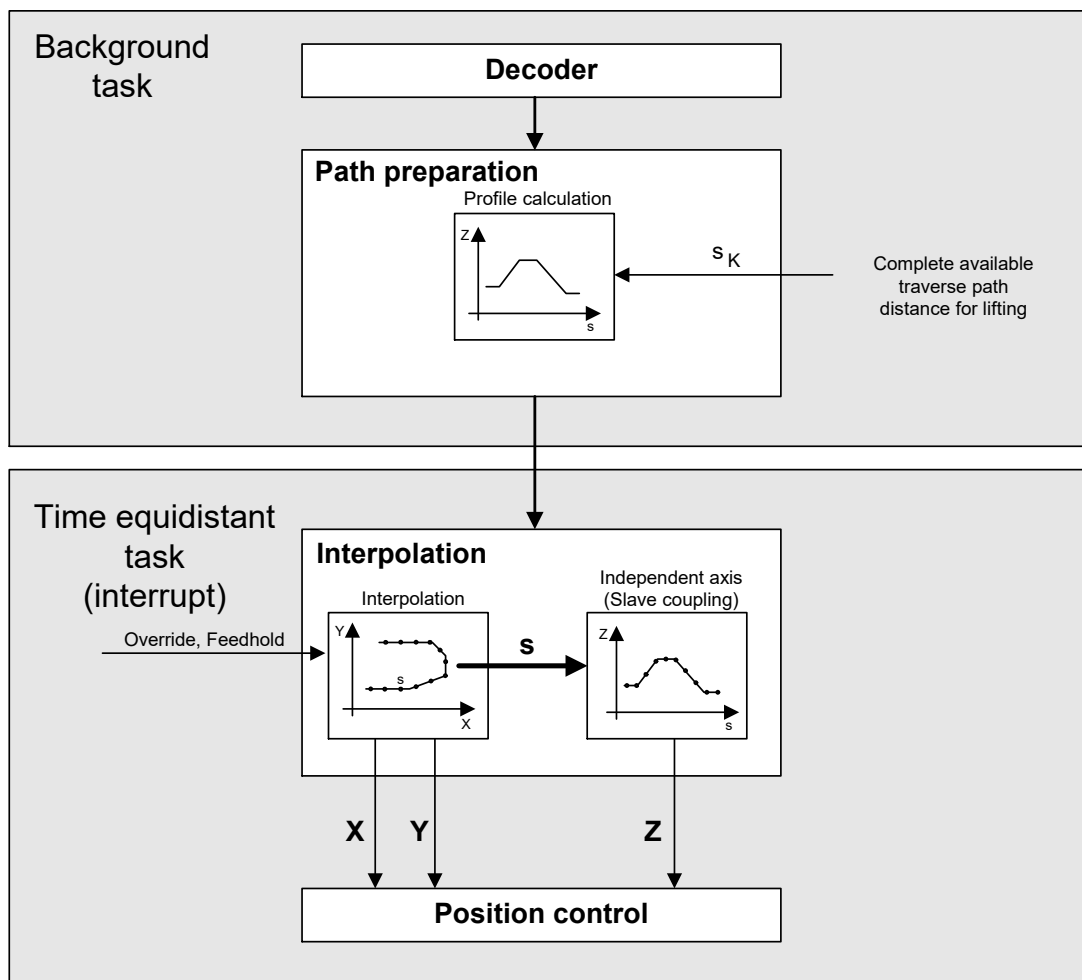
Background task

Decoder

Path preparation

Profile calculation

Z

s

$s_K$

Complete available traverse path distance for lifting

Time equidistant task (interrupt)

Interpolation

Interpolation

Override, Feedhold

Y

s

X

s

Independent axis (Slave coupling)

Z

s

X

Y

Z

Position control